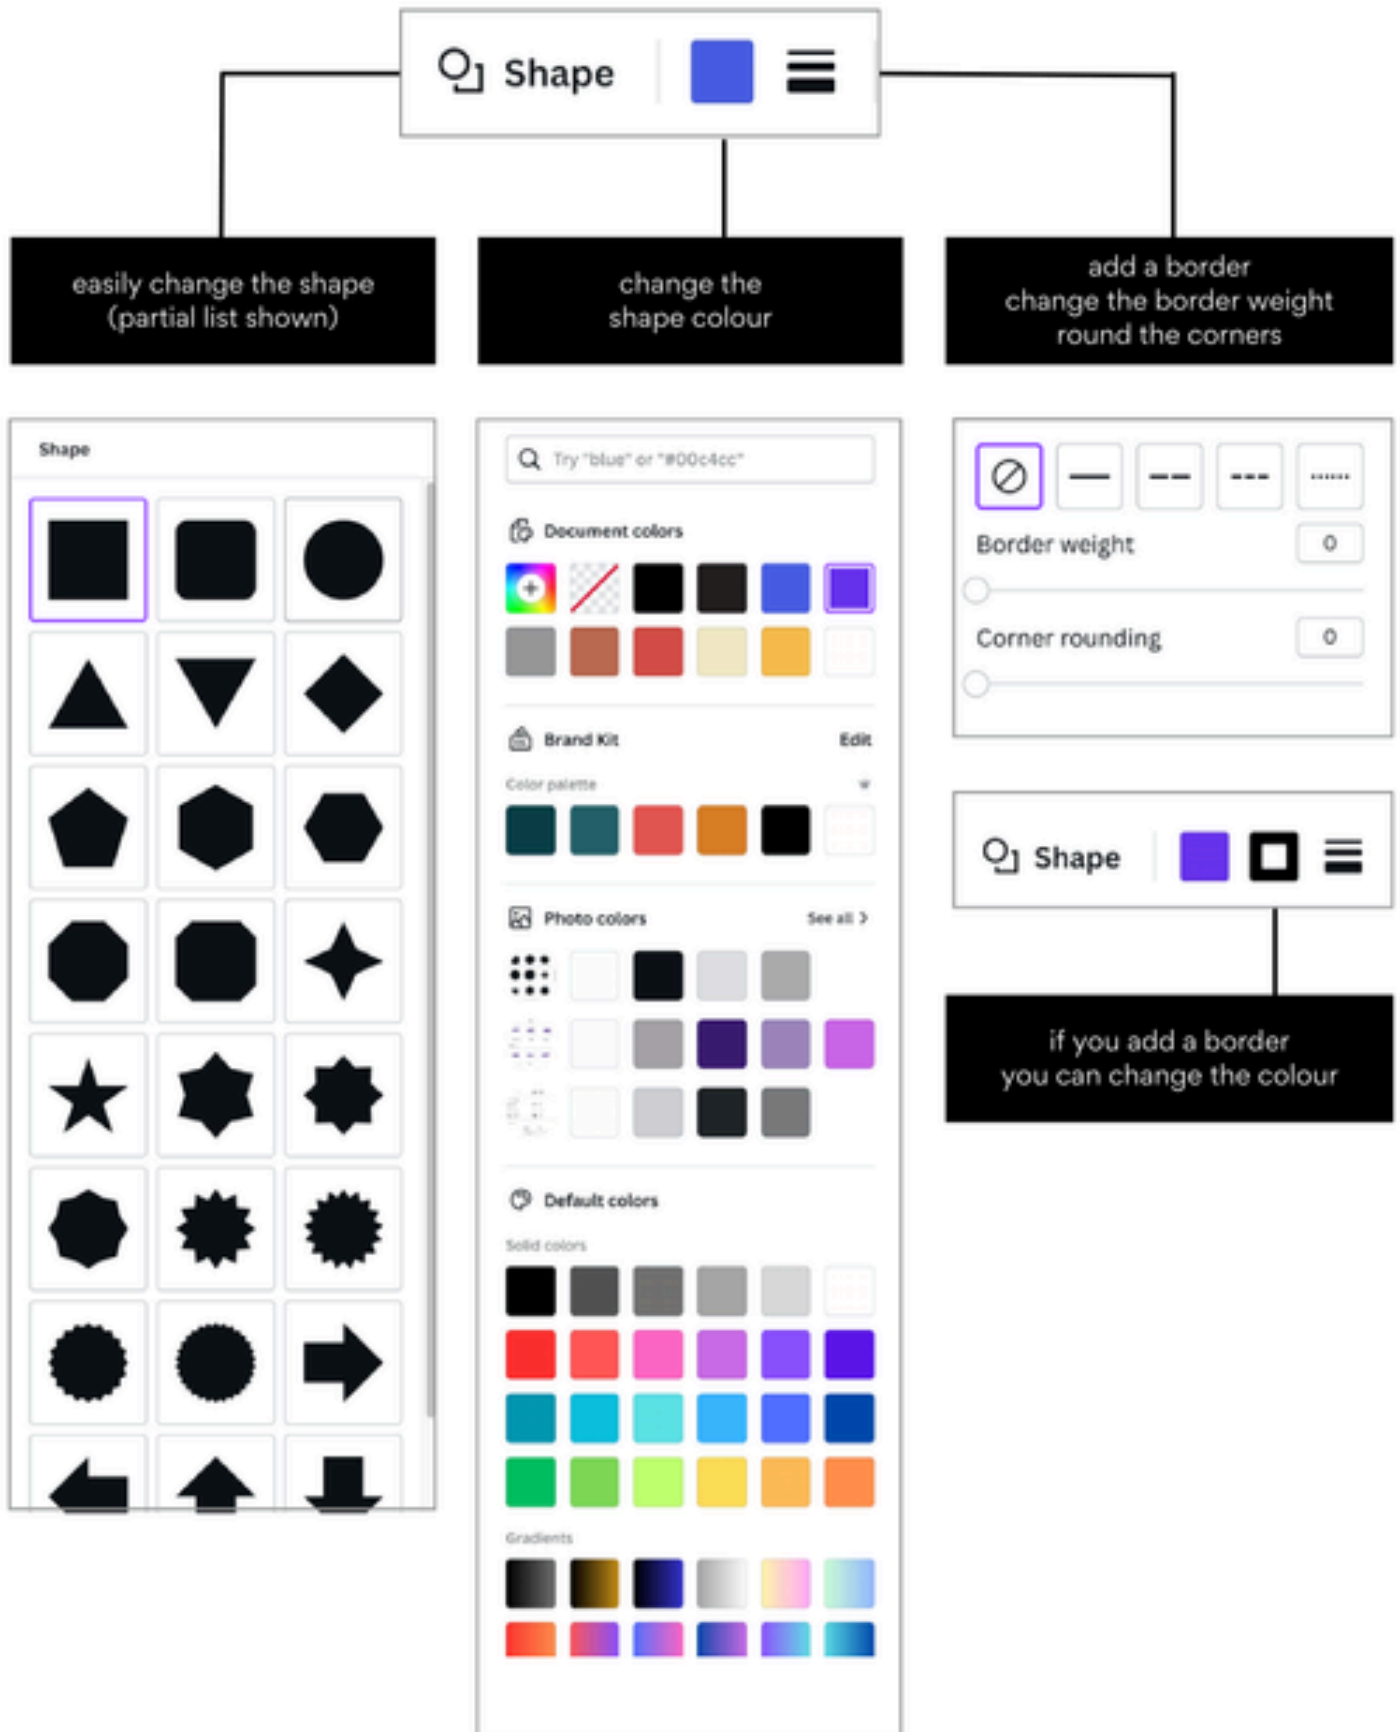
Shape

easily change the shape (partial list shown)

change the shape colour

add a border
change the border weight
round the corners

Shape

Try "blue" or "#00c4cc"

Document colors

Brand Kit

Edit

Color palette

Photo colors

See all

Default colors

Solid colors

Gradients

Border weight

0

Corner rounding

0

Shape

if you add a border
you can change the colour